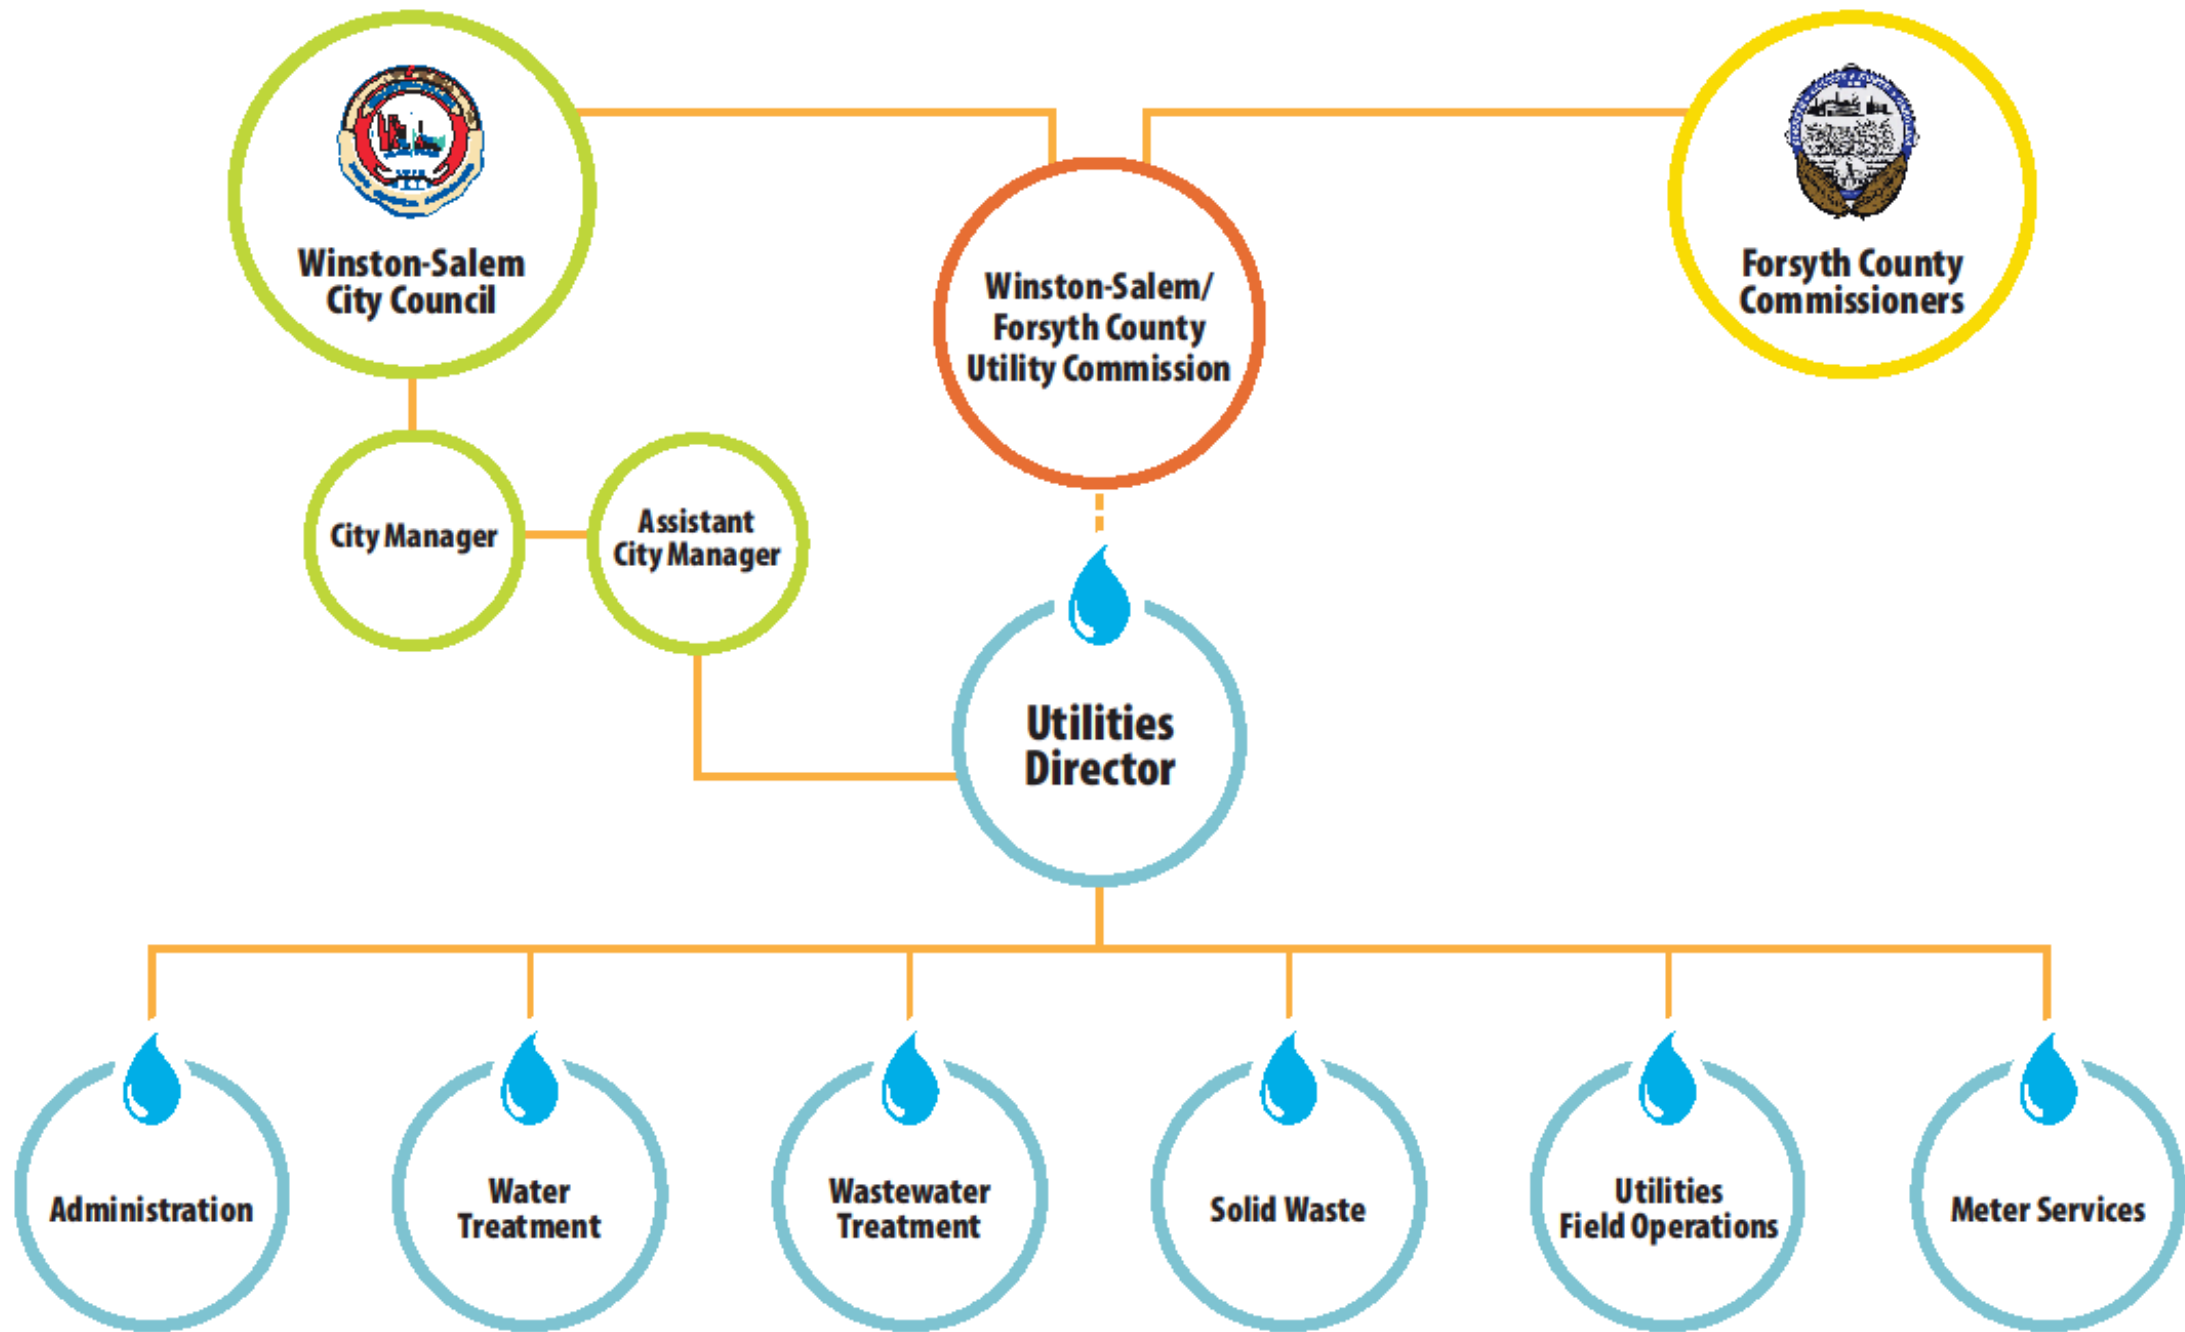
Winston-Salem City Council

Winston-Salem/ Forsyth County Utility Commission

Forsyth County Commissioners

City Manager

Assistant City Manager

Utilities Director

Administration

Water Treatment

Wastewater Treatment

Solid Waste

Utilities Field Operations

Meter Services